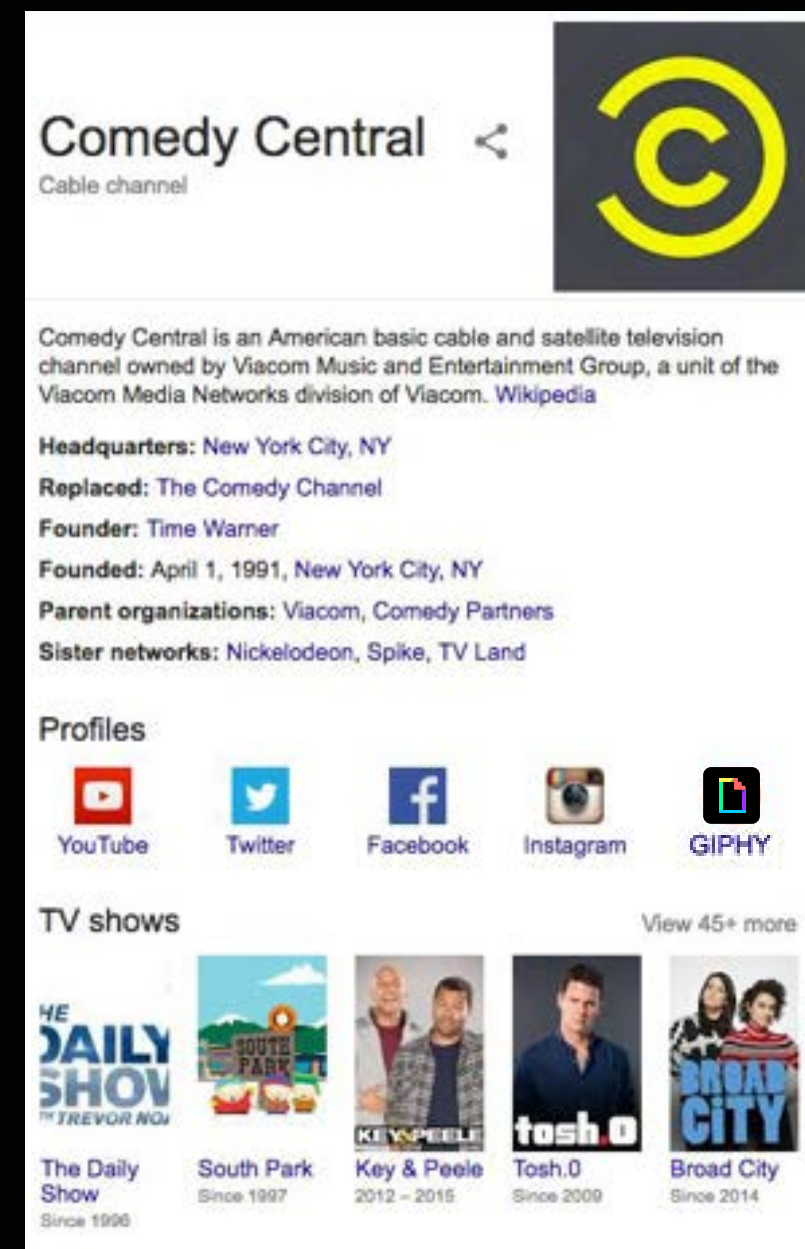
Comedy Central
Cable channel

Comedy Central is an American basic cable and satellite television channel owned by Viacom Music and Entertainment Group, a unit of the Viacom Media Networks division of Viacom. Wikipedia

Headquarters: New York City, NY
Replaced: The Comedy Channel
Founder: Time Warner
Founded: April 1, 1991, New York City, NY
Parent organizations: Viacom, Comedy Partners
Sister networks: Nickelodeon, Spike, TV Land

Profiles

YouTube
Twitter
Facebook
Instagram
GIPHY

TV shows
View 45+ more

HE DAILY SHOW TREVOR NO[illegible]
The Daily Show
Since 1996

SOUTH PARK
South Park
Since 1997

KEY & PEELE
Key & Peele
2012 – 2015

tosh.0
Tosh.0
Since 2009

BROAD CITY
Broad City
Since 2014